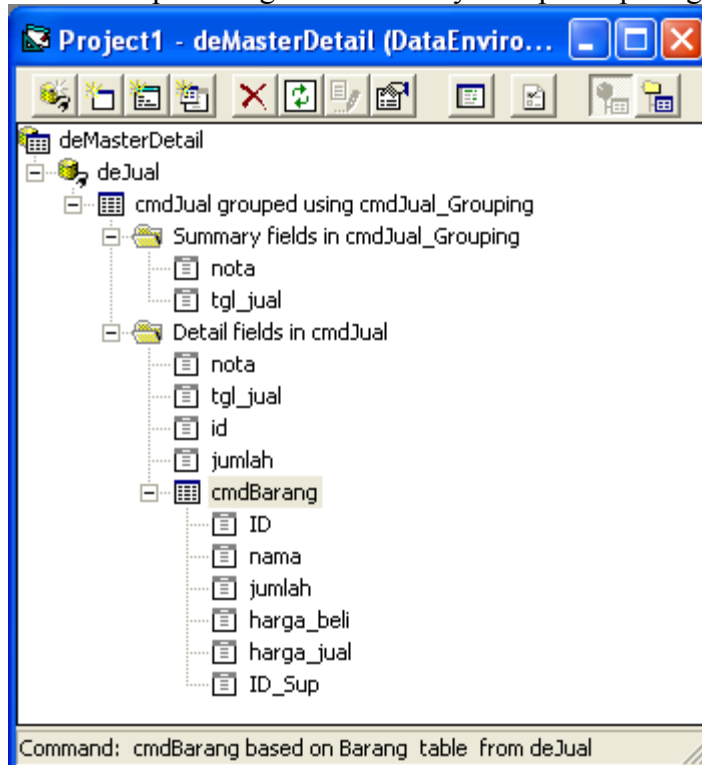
Project1 - deMasterDetail (DataEnviro...

deMasterDetail
deJual
cmdJual grouped using cmdJual_Grouping
Summary fields in cmdJual_Grouping
nota
tgl_jual
Detail fields in cmdJual
nota
tgl_jual
id
jumlah
cmdBarang
ID
nama
jumlah
harga_beli
harga_jual
ID_Sup

Command: cmdBarang based on Barang table from deJual